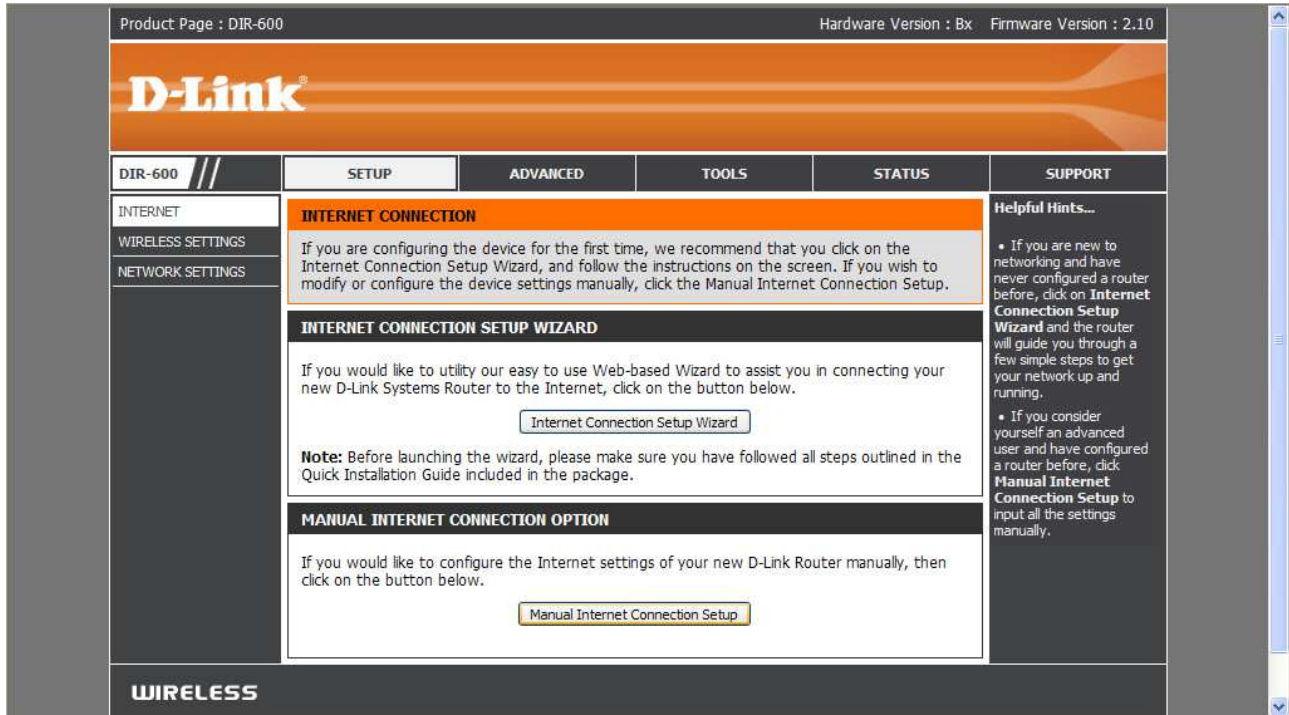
Product Page : DIR-600

Hardware Version : Bx Firmware Version : 2.10

D-Link

DIR-600

SETUP

ADVANCED

TOOLS

STATUS

SUPPORT

INTERNET

WIRELESS SETTINGS

NETWORK SETTINGS

INTERNET CONNECTION

If you are configuring the device for the first time, we recommend that you click on the Internet Connection Setup Wizard, and follow the instructions on the screen. If you wish to modify or configure the device settings manually, click the Manual Internet Connection Setup.

INTERNET CONNECTION SETUP WIZARD

If you would like to utility our easy to use Web-based Wizard to assist you in connecting your new D-Link Systems Router to the Internet, click on the button below.

Internet Connection Setup Wizard

**Note:** Before launching the wizard, please make sure you have followed all steps outlined in the Quick Installation Guide included in the package.

MANUAL INTERNET CONNECTION OPTION

If you would like to configure the Internet settings of your new D-Link Router manually, then click on the button below.

Manual Internet Connection Setup

Helpful Hints...

• If you are new to networking and have never configured a router before, click on **Internet Connection Setup Wizard** and the router will guide you through a few simple steps to get your network up and running.

• If you consider yourself an advanced user and have configured a router before, click **Manual Internet Connection Setup** to input all the settings manually.

WIRELESS